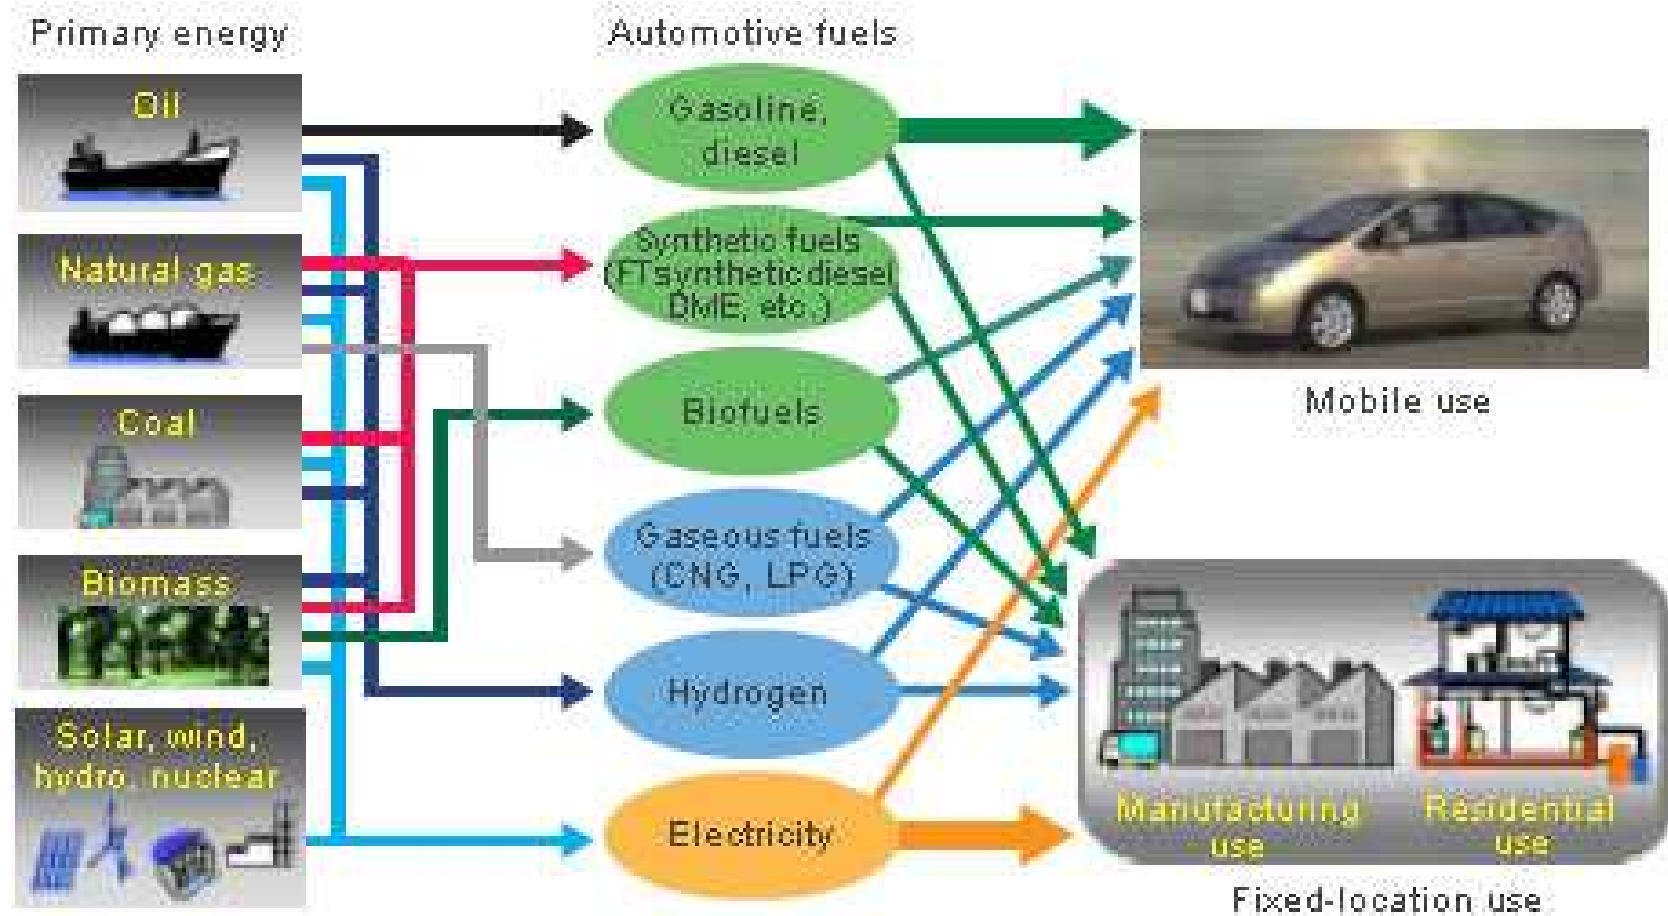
Primary energy

Automotive fuels

Oil

Natural gas

Coal

Biomass

Solar, wind, hydro, nuclear

Gasoline, diesel

Synthetic fuels (FT synthetic diesel DME, etc.)

Biofuels

Gaseous fuels (CNG, LPG)

Hydrogen

Electricity

Mobile use

Manufacturing use

Residential use

Fixed-location use